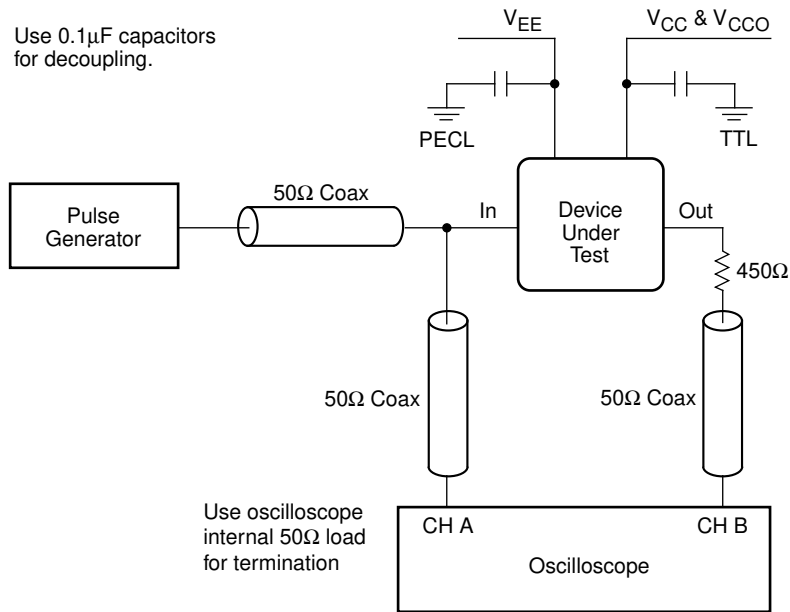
Use 0.1μF capacitors for decoupling.

$V_{EE}$

$V_{CC}$ & $V_{CCO}$

PECL

TTL

Pulse Generator

50Ω Coax

In

Device Under Test

Out

450Ω

50Ω Coax

50Ω Coax

Use oscilloscope internal 50Ω load for termination

CH A

CH B

Oscilloscope